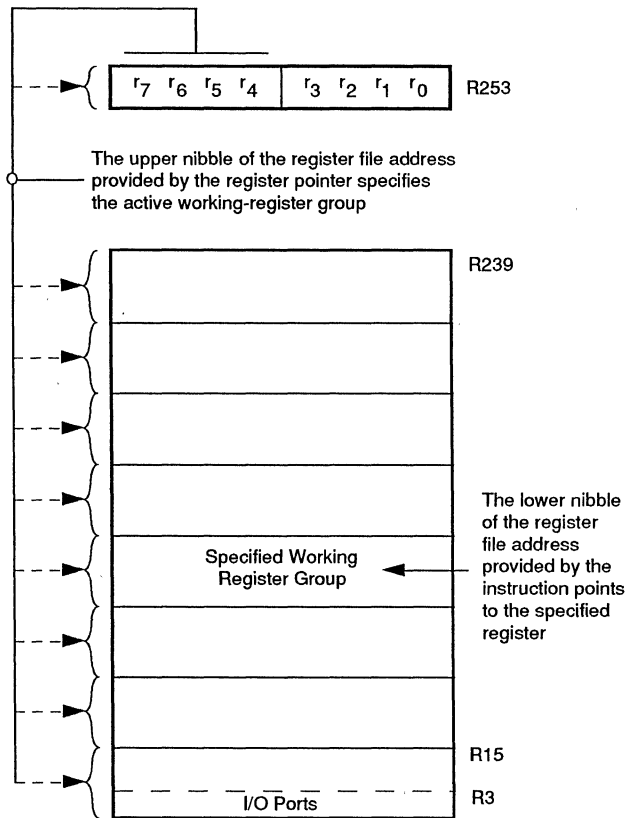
$r_7$ $r_6$ $r_5$ $r_4$ $r_3$ $r_2$ $r_1$ $r_0$ R253

The upper nibble of the register file address provided by the register pointer specifies the active working-register group

R239

Specified Working Register Group

The lower nibble of the register file address provided by the instruction points to the specified register

R15

R3

I/O Ports